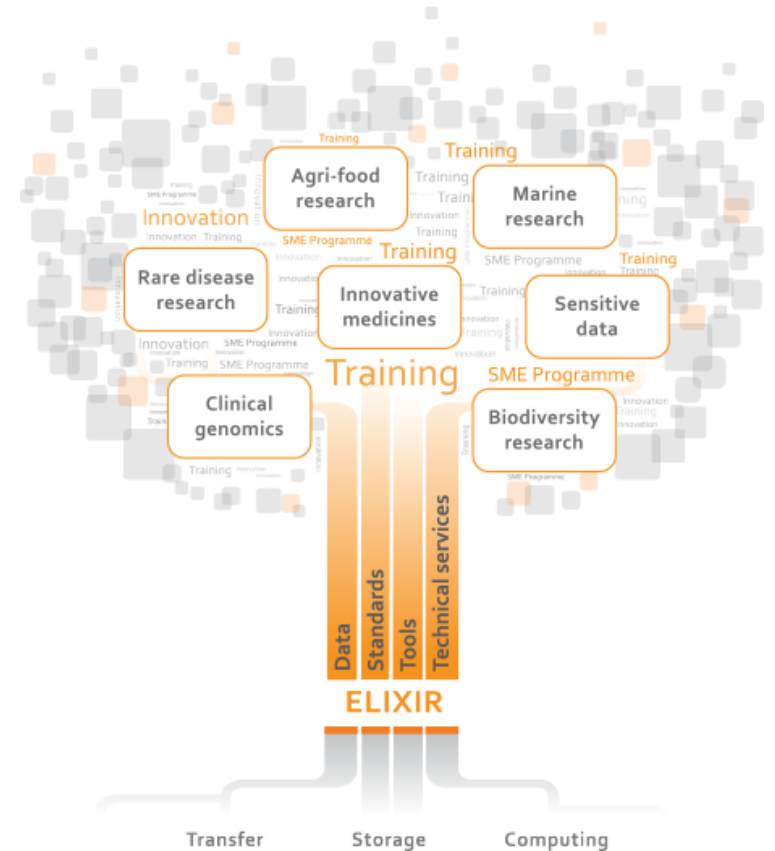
Training

Training

Agri-food research

Marine research

Innovation

Innovation Training

SME Programme

Training

Training

Rare disease research

Innovative medicines

SME Programme

Training

Sensitive data

Innovation

SME Programme

Training

Clinical genomics

SME Programme

Biodiversity research

Training

Data

Standards

Tools

Technical services

ELIXIR

Transfer

Storage

Computing